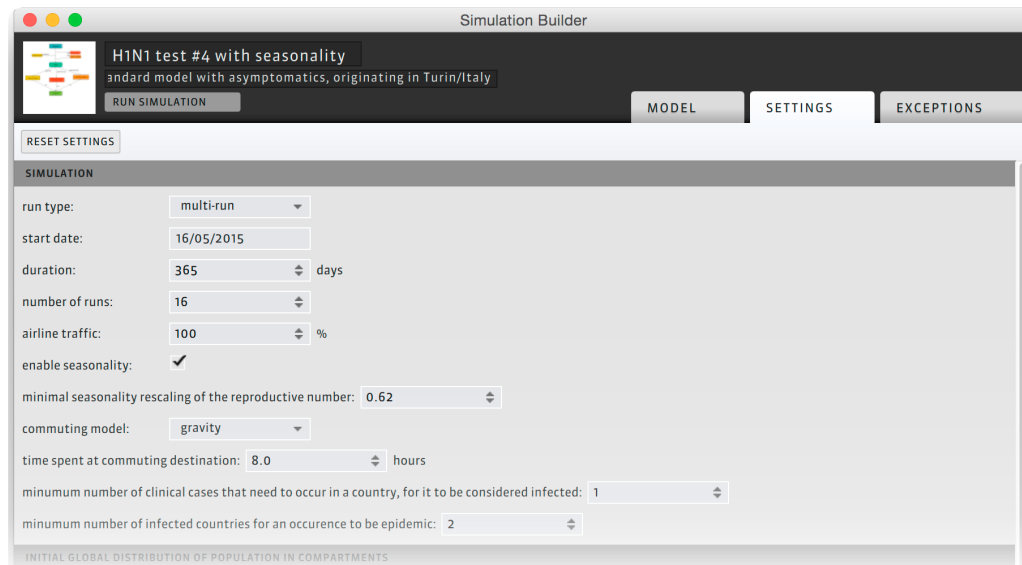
Simulation Builder

H1N1 test #4 with seasonality

andard model with asymptomatics, originating in Turin/Italy

RUN SIMULATION

MODEL

SETTINGS

EXCEPTIONS

RESET SETTINGS

SIMULATION

run type: multi-run

start date: 16/05/2015

duration: 365 days

number of runs: 16

airline traffic: 100 %

enable seasonality: ✔

minimal seasonality rescaling of the reproductive number: 0.62

commuting model: gravity

time spent at commuting destination: 8.0 hours

minumum number of clinical cases that need to occur in a country, for it to be considered infected: 1

minumum number of infected countries for an occurence to be epidemic: 2

INITIAL GLOBAL DISTRIBUTION OF POPULATION IN COMPARTMENTS